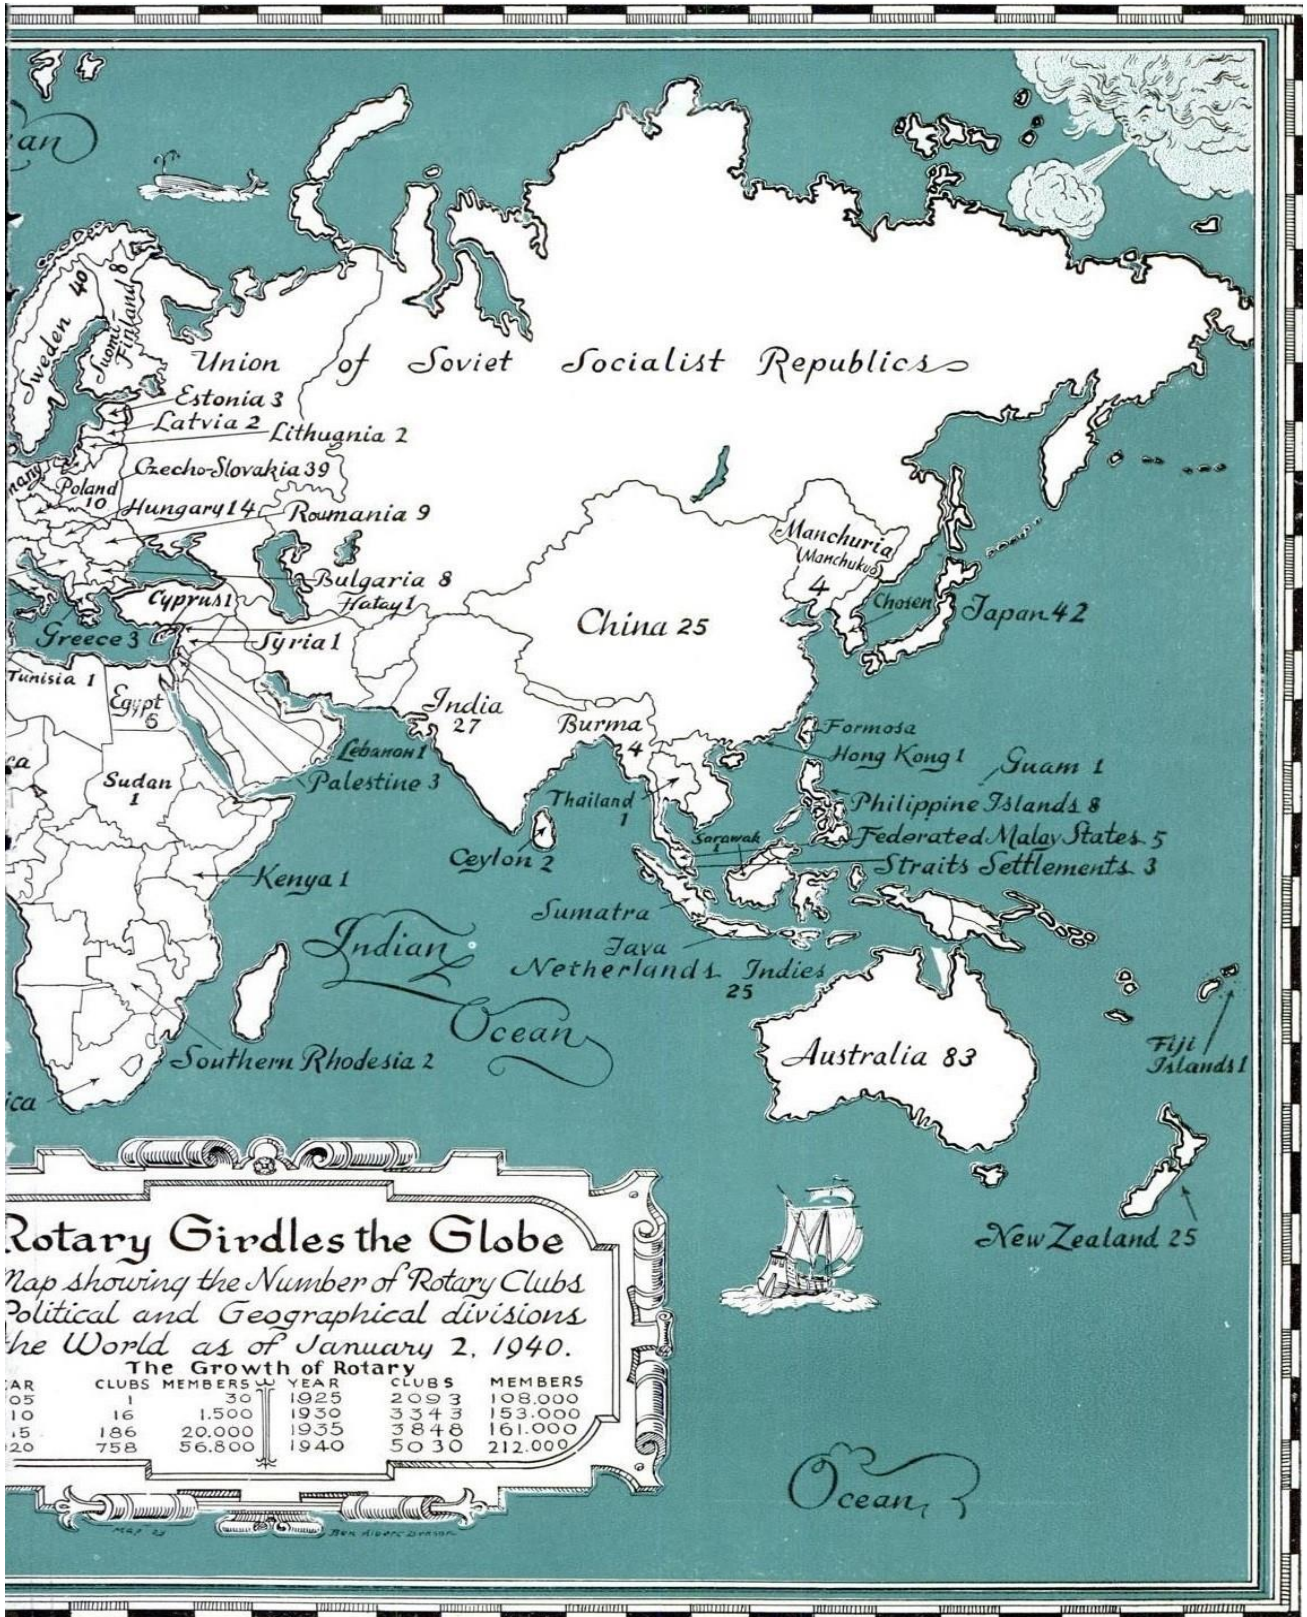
an

Sweden 40
Suomi Finland 8
Union of Soviet Socialist Republics
Estonia 3
Latvia 2
Lithuania 2
Czecho-Slovakia 39
Poland 10
Hungary 14
Roumania 9
Bulgaria 8
Cyprus 1
Hatay 1
Greece 3
Syria 1
Tunisia 1
Egypt 6
Lebanon 1
Palestine 3
Sudan 1
Kenya 1
Southern Rhodesia 2
ica
Manchuria (Manchukuo) 4
Chosen
Japan 42
China 25
India 27
Burma 4
Thailand 1
Ceylon 2
Formosa
Hong Kong 1
Guam 1
Philippine Islands 8
Sarawak 1
Federated Malay States 5
Straits Settlements 3
Sumatra
Java
Netherlands Indies 25
Indian Ocean
Australia 83
Fiji Islands 1
New Zealand 25
Ocean

Rotary Girdles the Globe
Map showing the Number of Rotary Clubs Political and Geographical divisions the World as of January 2, 1940.
The Growth of Rotary

| EAR | CLUBS | MEMBERS | YEAR | CLUBS | MEMBERS |
|---|---|---|---|---|---|
| 05 | 1 | 30 | 1925 | 2093 | 108.000 |
| 10 | 16 | 1.500 | 1930 | 3343 | 153.000 |
| 15 | 186 | 20.000 | 1935 | 3848 | 161.000 |
| 20 | 758 | 56.800 | 1940 | 5030 | 212.000 |

MAP 23
Ben Albert Benson